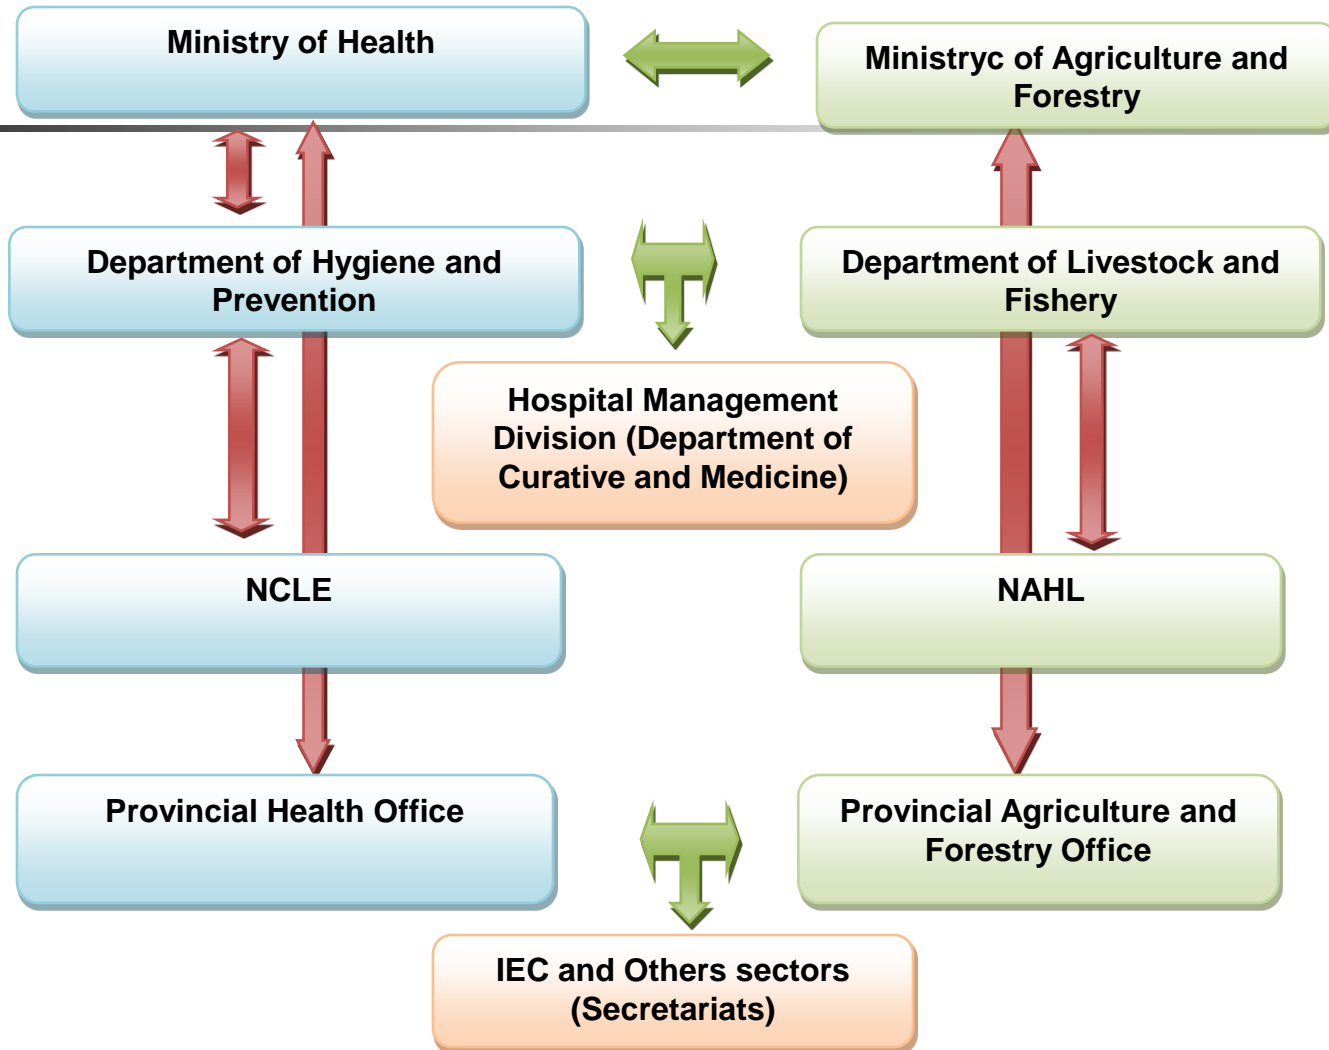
Ministry of Health

Ministryc of Agriculture and Forestry

Department of Hygiene and Prevention

Department of Livestock and Fishery

Hospital Management Division (Department of Curative and Medicine)

NCLE

NAHL

Provincial Health Office

Provincial Agriculture and Forestry Office

IEC and Others sectors (Secretariats)